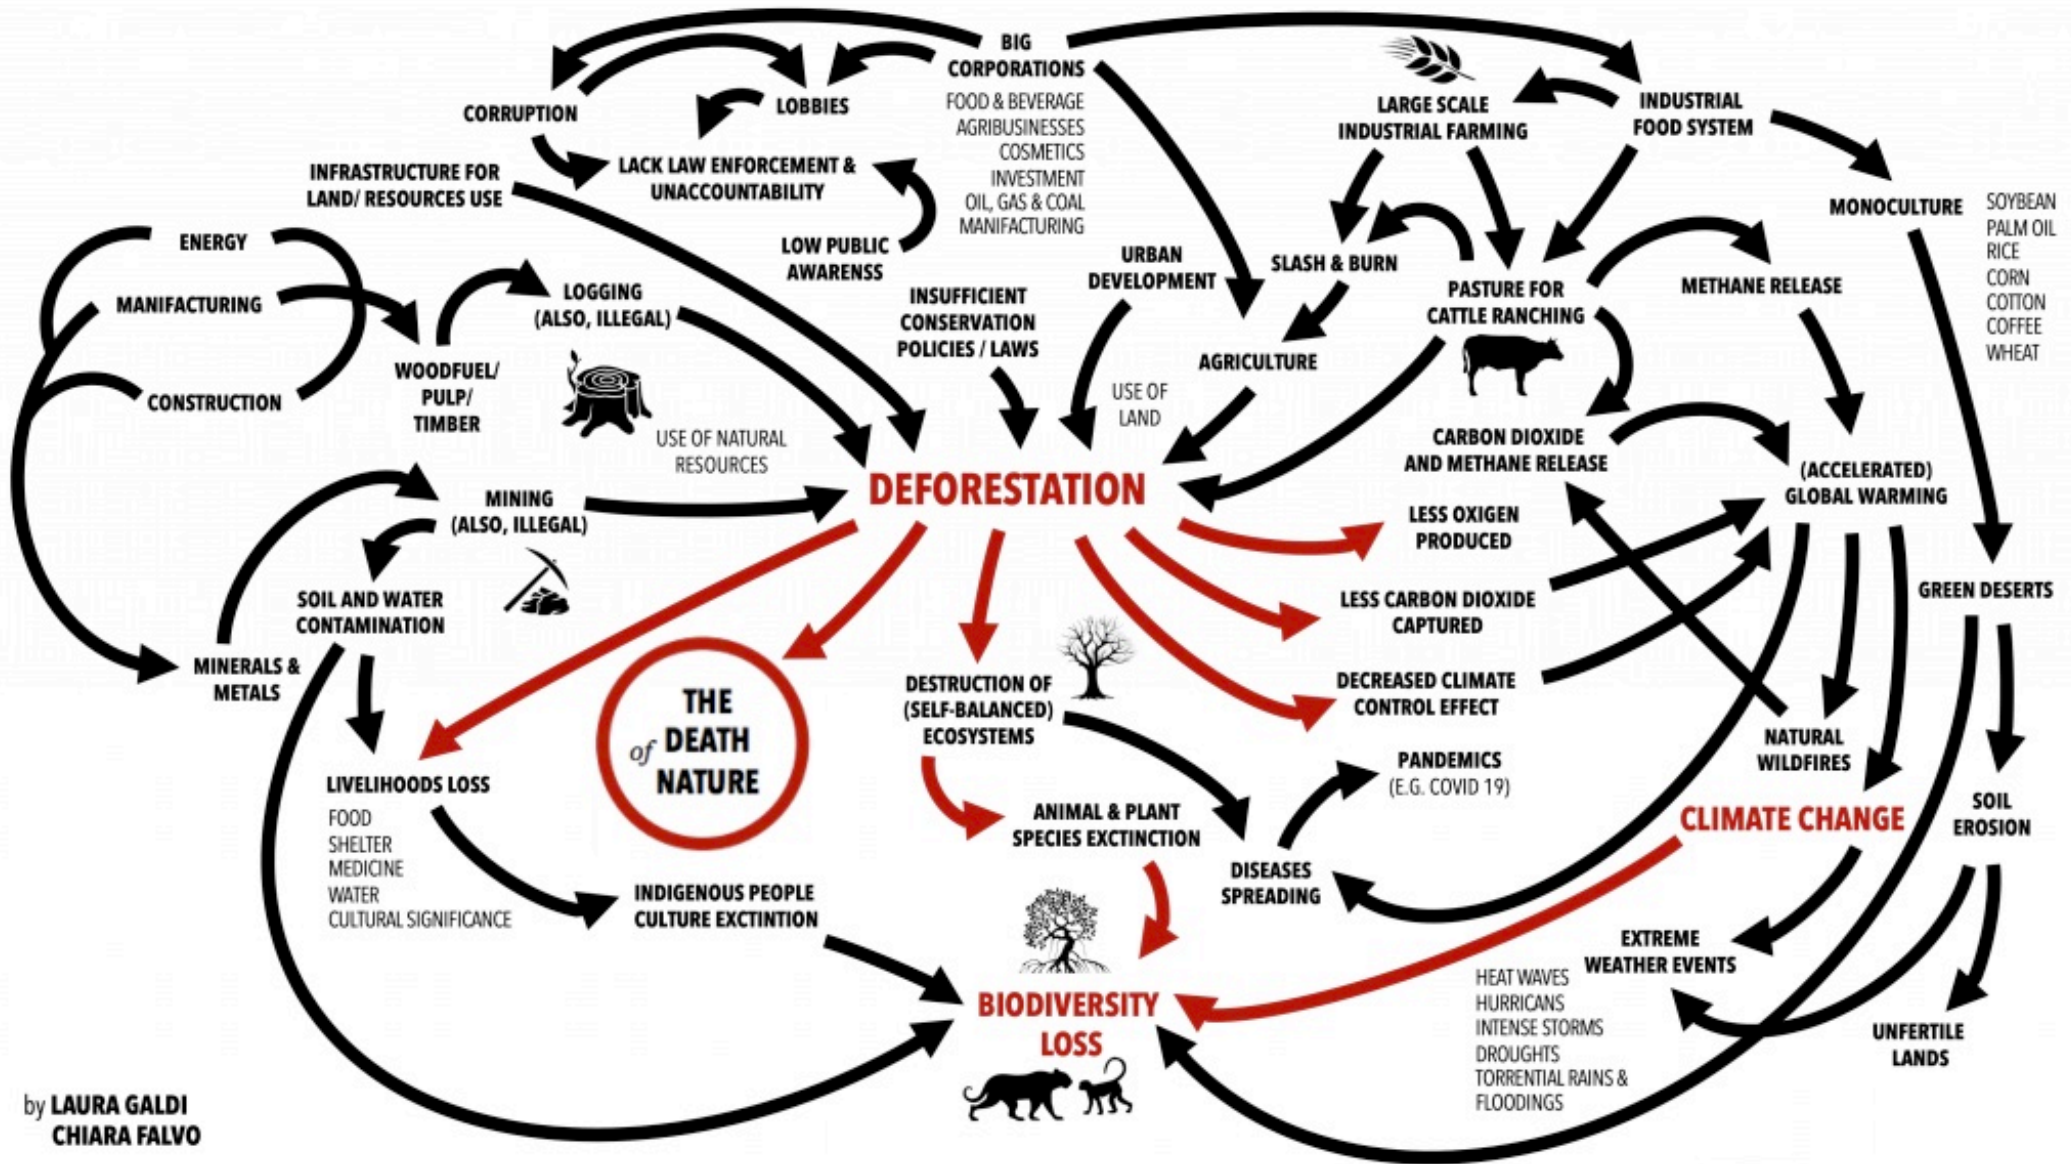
BIG CORPORATIONS

FOOD & BEVERAGE
AGRIBUSINESSES
COSMETICS
INVESTMENT
OIL, GAS & COAL
MANIFACTURING

CORRUPTION

LOBBIES

LACK LAW ENFORCEMENT & UNACCOUNTABILITY

INFRASTRUCTURE FOR LAND/ RESOURCES USE

LOW PUBLIC AWARENSS

ENERGY

MANIFACTURING

CONSTRUCTION

WOODFUEL/ PULP/ TIMBER

LOGGING (ALSO, ILLEGAL)

INSUFFICIENT CONSERVATION POLICIES / LAWS

URBAN DEVELOPMENT

USE OF LAND

USE OF NATURAL RESOURCES

LARGE SCALE INDUSTRIAL FARMING

INDUSTRIAL FOOD SYSTEM

MONOCULTURE

SOYBEAN
PALM OIL
RICE
CORN
COTTON
COFFEE
WHEAT

SLASH & BURN

PASTURE FOR CATTLE RANCHING

METHANE RELEASE

AGRICULTURE

CARBON DIOXIDE AND METHANE RELEASE

(ACCELERATED) GLOBAL WARMING

MINING (ALSO, ILLEGAL)

DEFORESTATION

LESS OXIGEN PRODUCED

LESS CARBON DIOXIDE CAPTURED

DECREASED CLIMATE CONTROL EFFECT

GREEN DESERTS

SOIL AND WATER CONTAMINATION

MINERALS & METALS

THE DEATH of NATURE

DESTRUCTION OF (SELF-BALANCED) ECOSYSTEMS

NATURAL WILDFIRES

PANDEMICS (E.G. COVID 19)

LIVELIHOODS LOSS

FOOD
SHELTER
MEDICINE
WATER
CULTURAL SIGNIFICANCE

ANIMAL & PLANT SPECIES EXCTINCTION

DISEASES SPREADING

CLIMATE CHANGE

SOIL EROSION

INDIGENOUS PEOPLE CULTURE EXCTINTION

EXTREME WEATHER EVENTS

HEAT WAVES
HURRICANS
INTENSE STORMS
DROUGHTS
TORRENTIAL RAINS & FLOODINGS

BIODIVERSITY LOSS

UNFERTILE LANDS

by LAURA GALDI
CHIARA FALVO